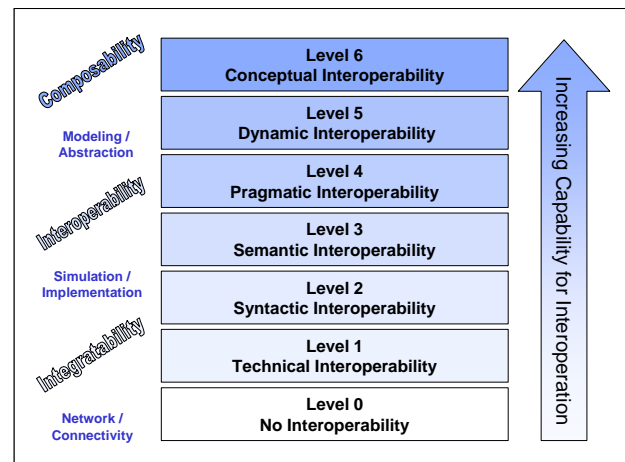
Composability

Modeling / Abstraction

Interoperability

Simulation / Implementation

Integratability

Network / Connectivity

Level 6
Conceptual Interoperability

Level 5
Dynamic Interoperability

Level 4
Pragmatic Interoperability

Level 3
Semantic Interoperability

Level 2
Syntactic Interoperability

Level 1
Technical Interoperability

Level 0
No Interoperability

Increasing Capability for Interoperation